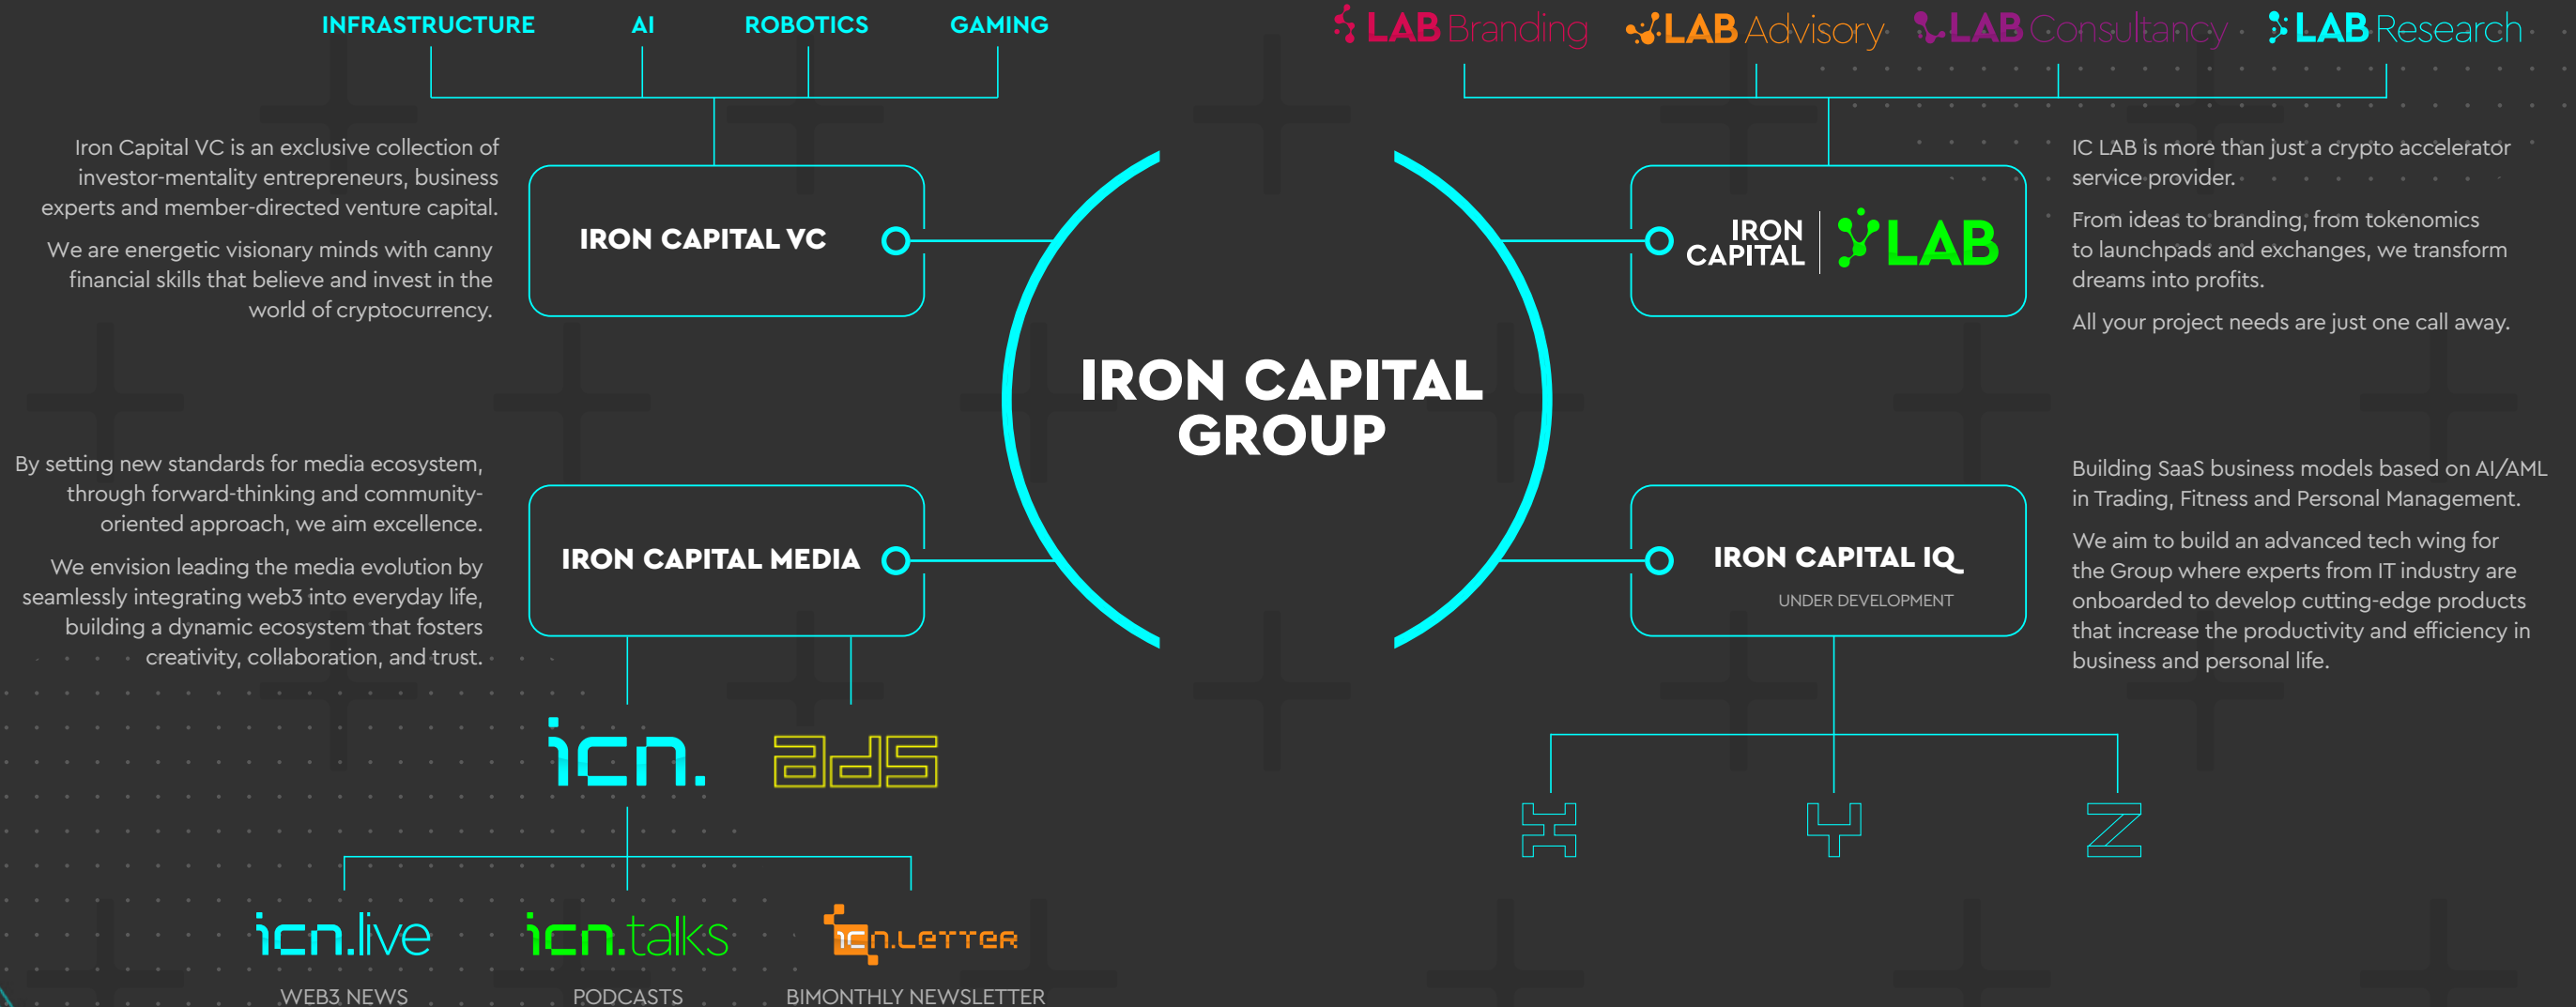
INFRASTRUCTURE AI ROBOTICS GAMING

LAB Branding LAB Advisory LAB Consultancy LAB Research

Iron Capital VC is an exclusive collection of investor-mentality entrepreneurs, business experts and member-directed venture capital.

We are energetic visionary minds with canny financial skills that believe and invest in the world of cryptocurrency.

IRON CAPITAL VC

IRON CAPITAL LAB

IC LAB is more than just a crypto accelerator service provider.

From ideas to branding, from tokenomics to launchpads and exchanges, we transform dreams into profits.

All your project needs are just one call away.

IRON CAPITAL GROUP

By setting new standards for media ecosystem, through forward-thinking and community-oriented approach, we aim excellence.

We envision leading the media evolution by seamlessly integrating web3 into everyday life, building a dynamic ecosystem that fosters creativity, collaboration, and trust.

IRON CAPITAL MEDIA

IRON CAPITAL IQ

UNDER DEVELOPMENT

Building SaaS business models based on AI/AML in Trading, Fitness and Personal Management.

We aim to build an advanced tech wing for the Group where experts from IT industry are onboarded to develop cutting-edge products that increase the productivity and efficiency in business and personal life.

icn. ads

X Y Z

icn.live icn.talks icn.LETTER

WEB3 NEWS PODCASTS BIMONTHLY NEWSLETTER